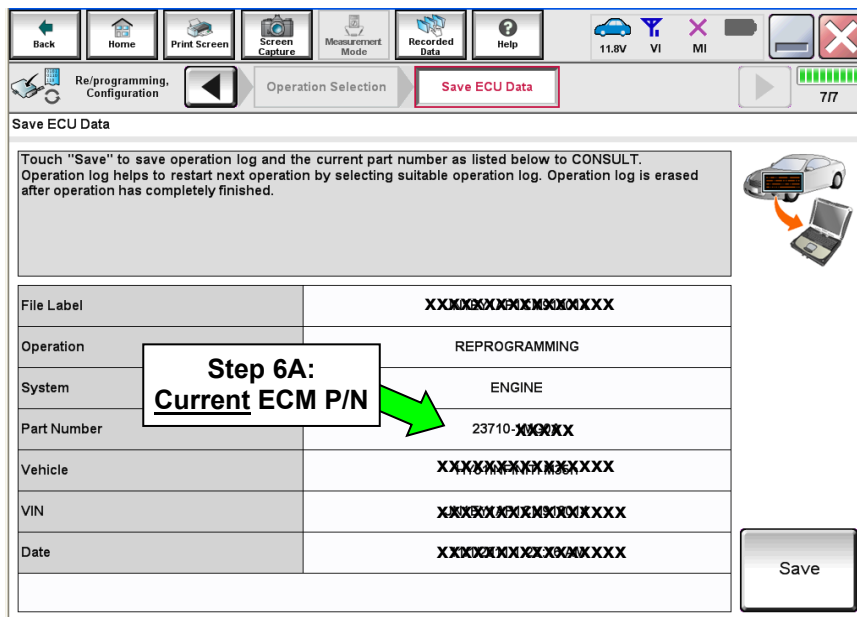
Back | Home | Print Screen | Screen Capture | Measurement Mode | Recorded Data | Help | 11.8V | VI | MI

Re/programming, Configuration | Operation Selection | Save ECU Data | 7/7

Save ECU Data

Touch "Save" to save operation log and the current part number as listed below to CONSULT. Operation log helps to restart next operation by selecting suitable operation log. Operation log is erased after operation has completely finished.

| File Label | XXXXXXXXXXXXXXX |
|---|---|
| Operation | REPROGRAMMING |
| System | ENGINE |
| Part Number | 23710-XXXXX |
| Vehicle | XXXXXXXXXXXXXXX |
| VIN | XXXXXXXXXXXXXXXXX |
| Date | XXXXXXXXXXXXXXXX |

Step 6A: Current ECM P/N

Save